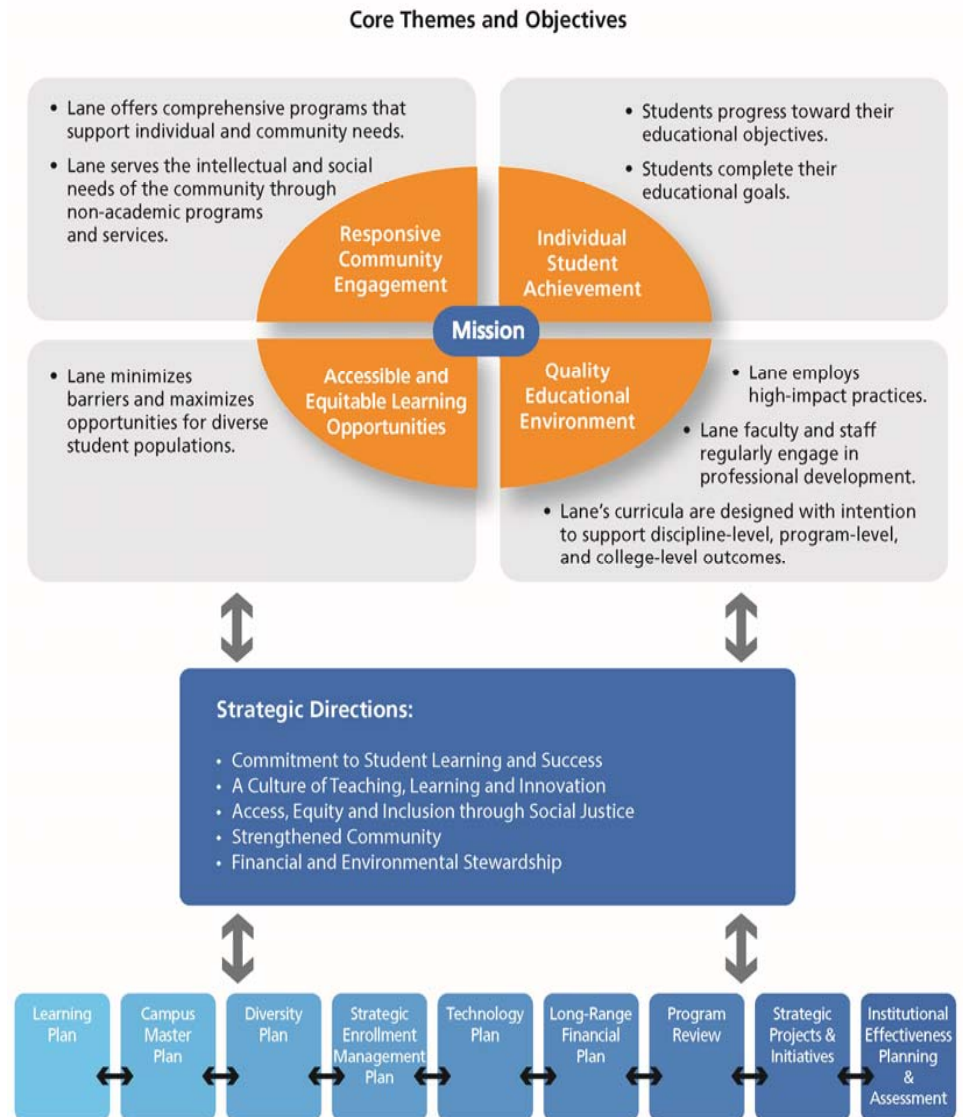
Core Themes and Objectives

• Lane offers comprehensive programs that support individual and community needs.

• Lane serves the intellectual and social needs of the community through non-academic programs and services.

• Students progress toward their educational objectives.

• Students complete their educational goals.

Responsive Community Engagement

Individual Student Achievement

Mission

Accessible and Equitable Learning Opportunities

Quality Educational Environment

• Lane minimizes barriers and maximizes opportunities for diverse student populations.

• Lane employs high-impact practices.

• Lane faculty and staff regularly engage in professional development.

• Lane's curricula are designed with intention to support discipline-level, program-level, and college-level outcomes.

Strategic Directions:

• Commitment to Student Learning and Success
• A Culture of Teaching, Learning and Innovation
• Access, Equity and Inclusion through Social Justice
• Strengthened Community
• Financial and Environmental Stewardship

Learning Plan

Campus Master Plan

Diversity Plan

Strategic Enrollment Management Plan

Technology Plan

Long-Range Financial Plan

Program Review

Strategic Projects & Initiatives

Institutional Effectiveness Planning & Assessment